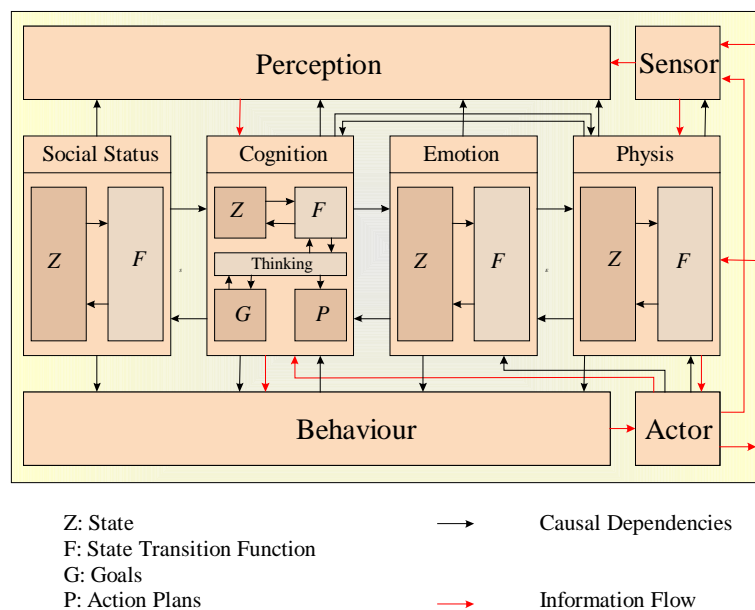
Perception

Sensor

Social Status

Z

F

Cognition

Z

F

Thinking

G

P

Emotion

Z

F

Physis

Z

F

Behaviour

Actor

Z: State
F: State Transition Function
G: Goals
P: Action Plans

Causal Dependencies

Information Flow